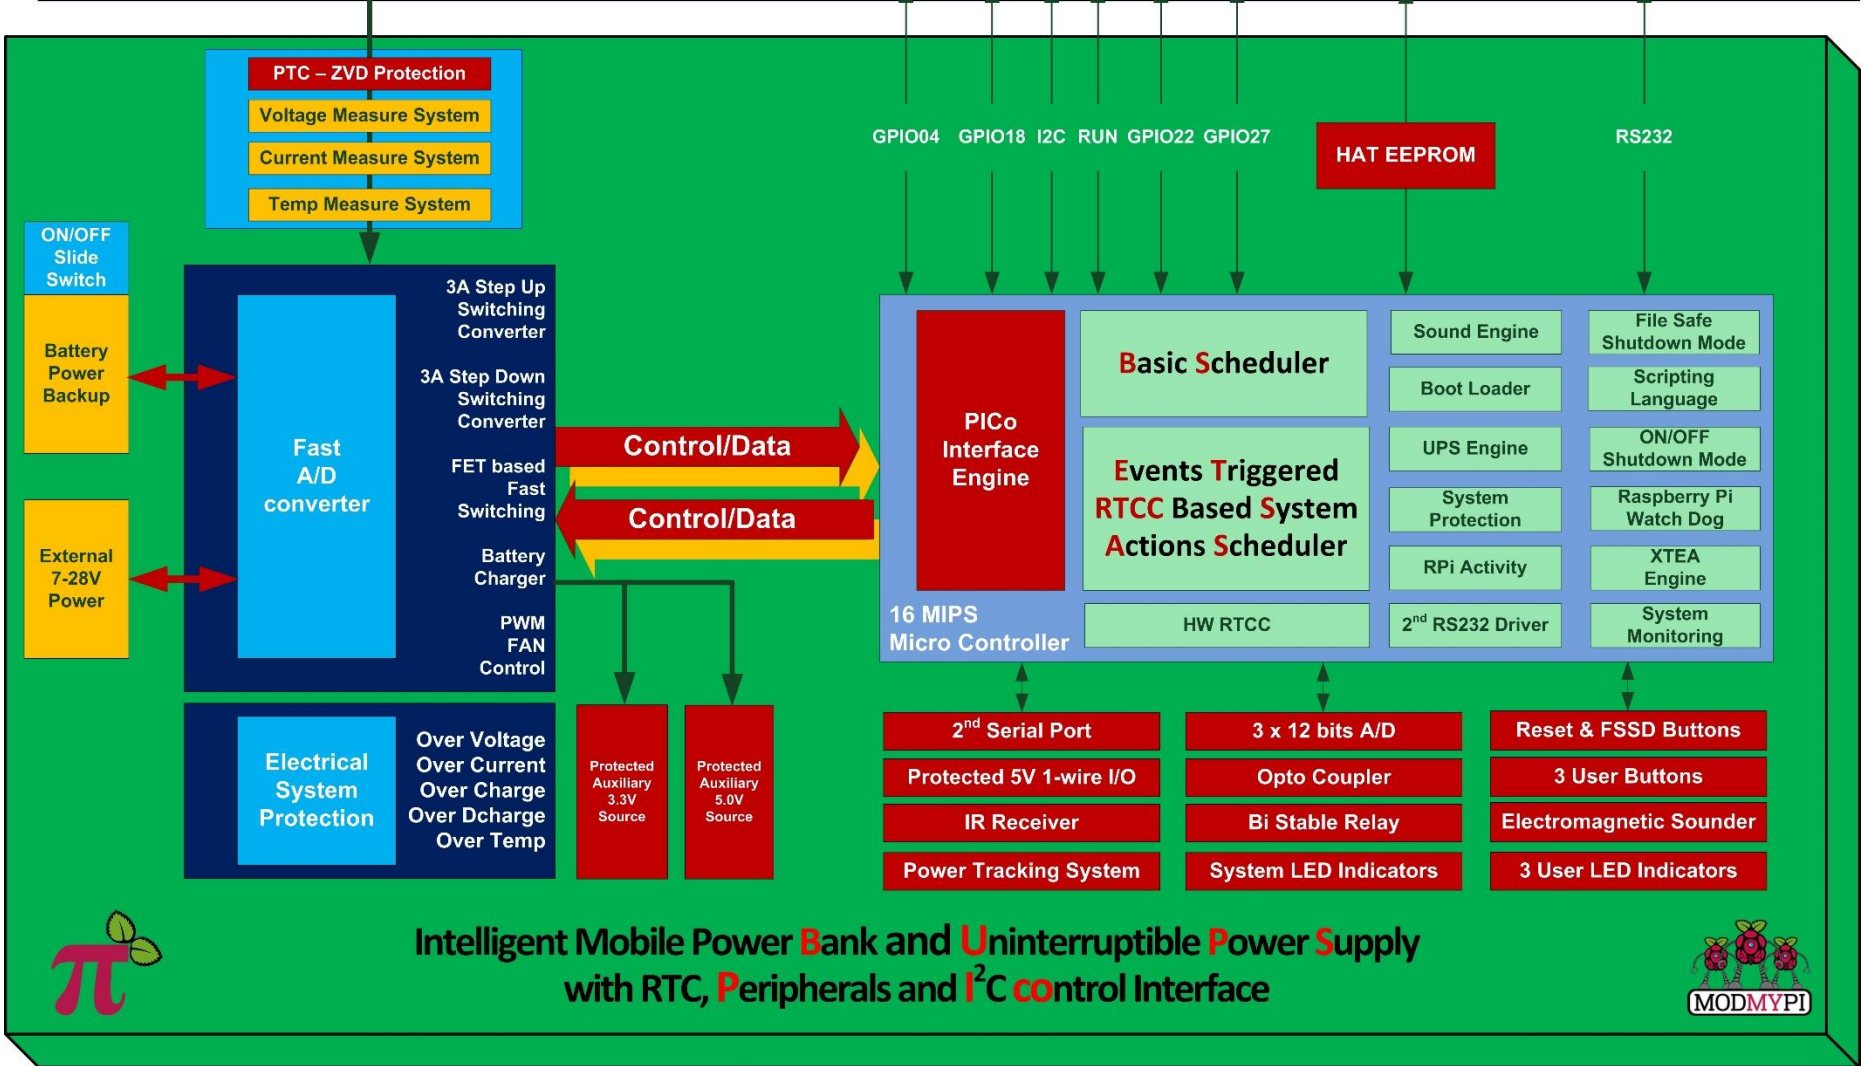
PTC – ZVD Protection
Voltage Measure System
Current Measure System
Temp Measure System

ON/OFF Slide Switch

Battery Power Backup

External 7-28V Power

Fast A/D converter

3A Step Up Switching Converter
3A Step Down Switching Converter
FET based Fast Switching
Battery Charger
PWM FAN Control

Control/Data
Control/Data

GPIO04 GPIO18 I2C RUN GPIO22 GPIO27
HAT EEPROM
RS232

PICo Interface Engine
16 MIPS Micro Controller

Basic Scheduler
Events Triggered RTCC Based System Actions Scheduler
HW RTCC

Sound Engine
Boot Loader
UPS Engine
System Protection
RPi Activity
2$^{nd}$ RS232 Driver

File Safe Shutdown Mode
Scripting Language
ON/OFF Shutdown Mode
Raspberry Pi Watch Dog
XTEA Engine
System Monitoring

Electrical System Protection
Over Voltage
Over Current
Over Charge
Over Dcharge
Over Temp

Protected Auxiliary 3.3V Source
Protected Auxiliary 5.0V Source

2$^{nd}$ Serial Port
Protected 5V 1-wire I/O
IR Receiver
Power Tracking System

3 x 12 bits A/D
Opto Coupler
Bi Stable Relay
System LED Indicators

Reset & FSSD Buttons
3 User Buttons
Electromagnetic Sounder
3 User LED Indicators

Intelligent Mobile Power Bank and Uninterruptible Power Supply
with RTC, Peripherals and I$^2$C control Interface

MODMYPI